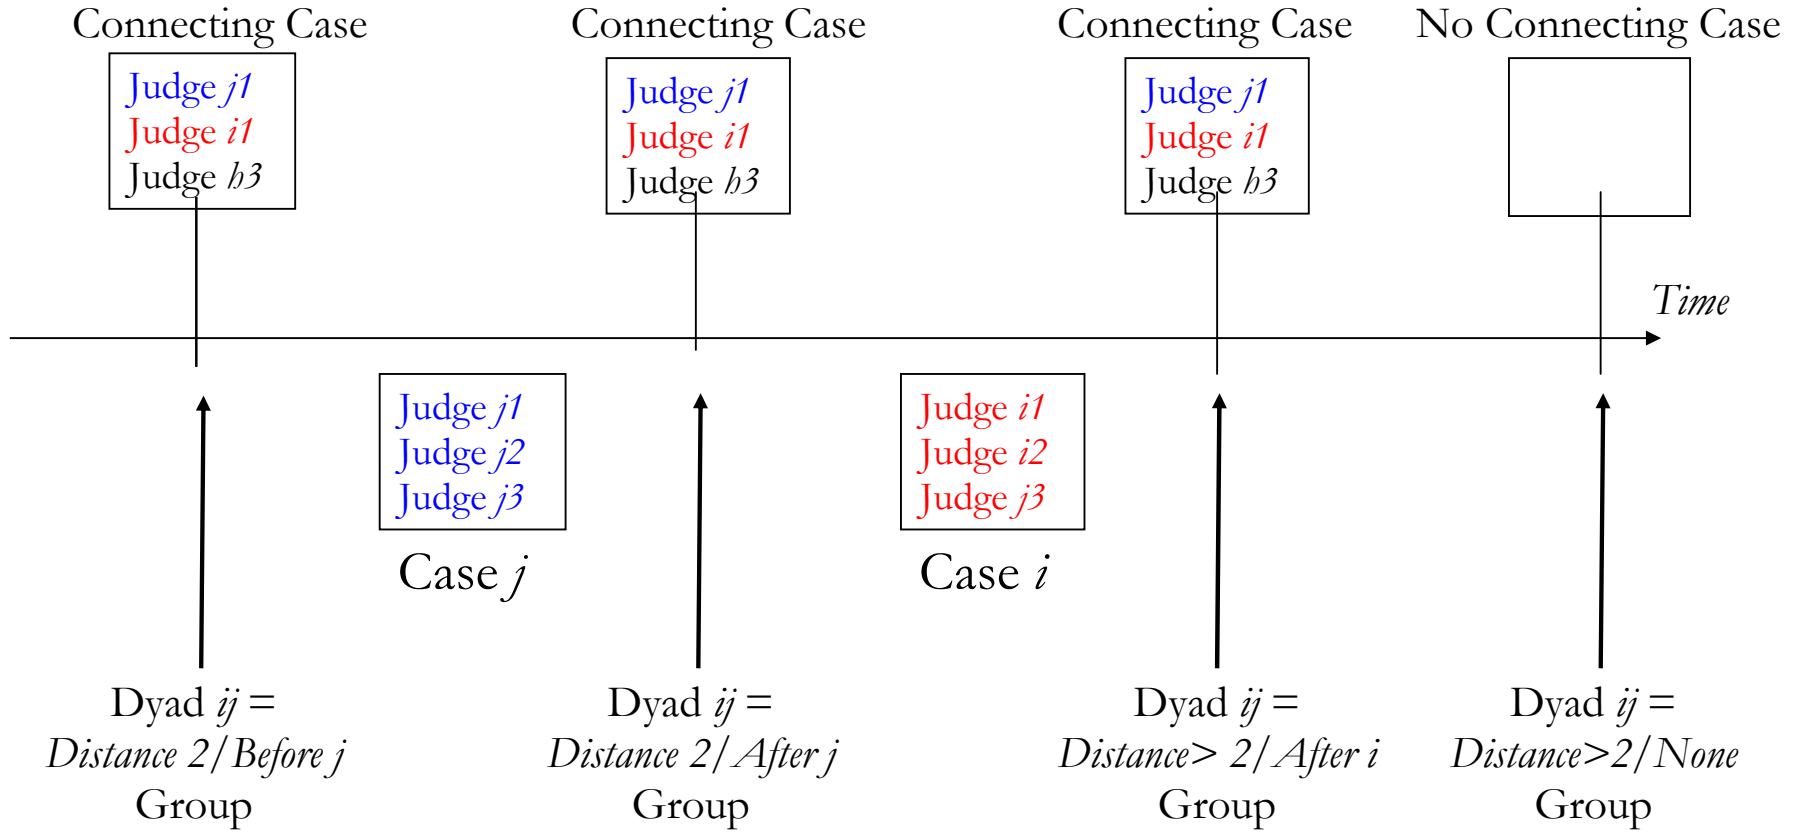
Connecting Case

Judge *j1*
Judge *i1*
Judge *h3*

Connecting Case

Judge *j1*
Judge *i1*
Judge *h3*

Connecting Case

Judge *j1*
Judge *i1*
Judge *h3*

No Connecting Case

*Time*

Judge *j1*
Judge *j2*
Judge *j3*

Case *j*

Judge *i1*
Judge *i2*
Judge *j3*

Case *i*

Dyad *ij* =
*Distance 2/Before j*
Group

Dyad *ij* =
*Distance 2/After j*
Group

Dyad *ij* =
*Distance> 2/After i*
Group

Dyad *ij* =
*Distance>2/None*
Group